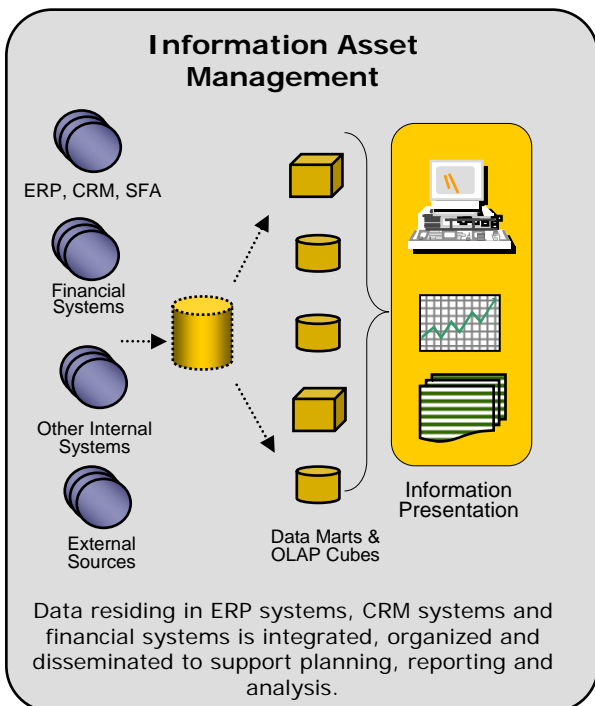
Information Asset Management

ERP, CRM, SFA

Financial Systems

Other Internal Systems

External Sources

Data Marts & OLAP Cubes

Information Presentation

Data residing in ERP systems, CRM systems and financial systems is integrated, organized and disseminated to support planning, reporting and analysis.